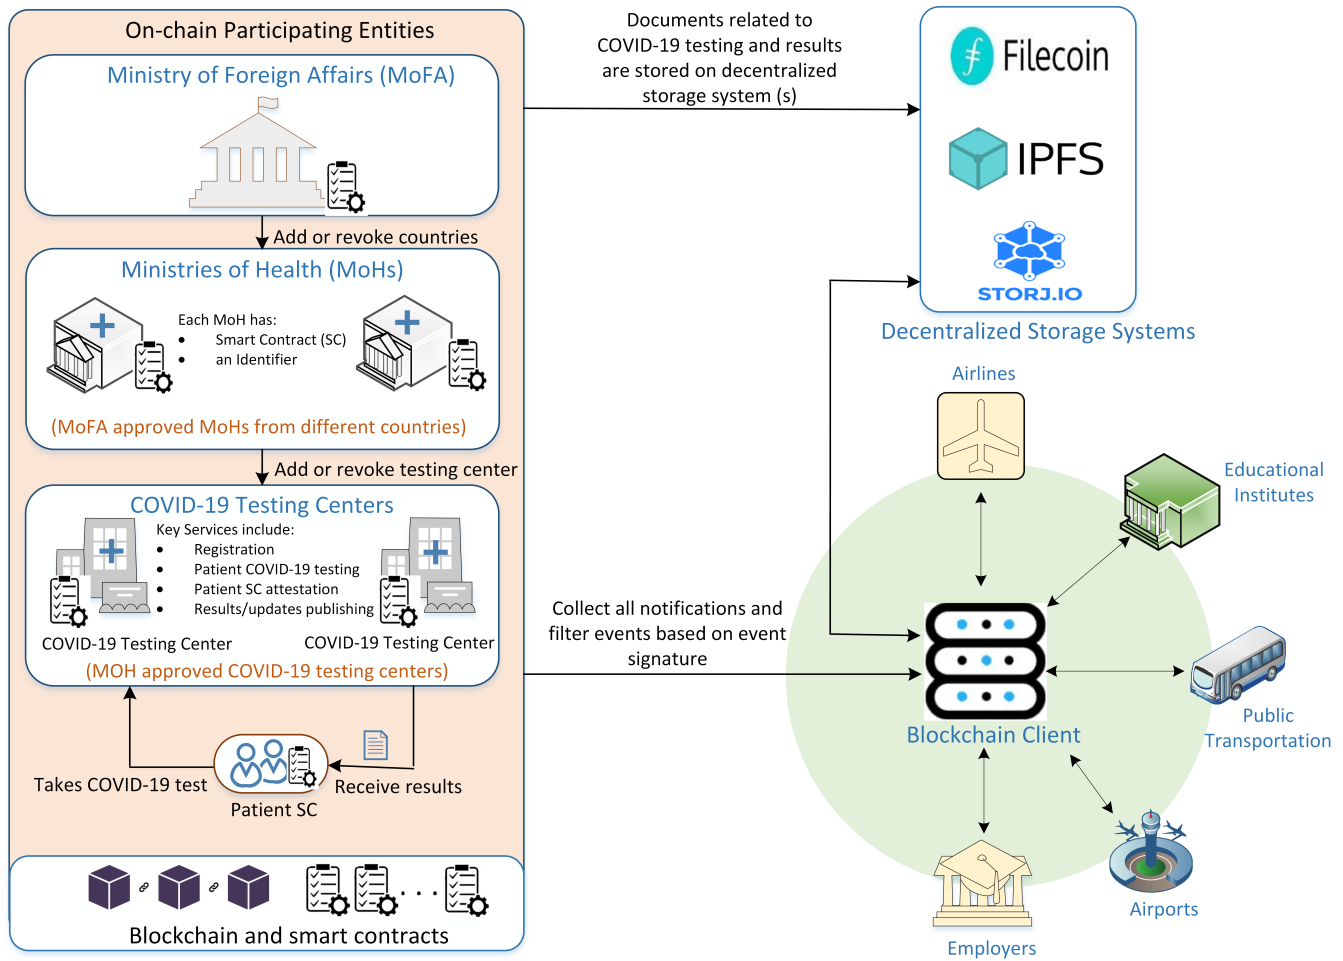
On-chain Participating Entities

Ministry of Foreign Affairs (MoFA)

Add or revoke countries

Ministries of Health (MoHs)

Each MoH has:
- Smart Contract (SC)
- an Identifier

(MoFA approved MoHs from different countries)

Add or revoke testing center

COVID-19 Testing Centers

Key Services include:
- Registration
- Patient COVID-19 testing
- Patient SC attestation
- Results/updates publishing

COVID-19 Testing Center

COVID-19 Testing Center

(MOH approved COVID-19 testing centers)

Takes COVID-19 test

Receive results

Patient SC

Blockchain and smart contracts

Documents related to COVID-19 testing and results are stored on decentralized storage system (s)

Filecoin

IPFS

STORJ.IO

Decentralized Storage Systems

Airlines

Educational Institutes

Collect all notifications and filter events based on event signature

Blockchain Client

Public Transportation

Airports

Employers